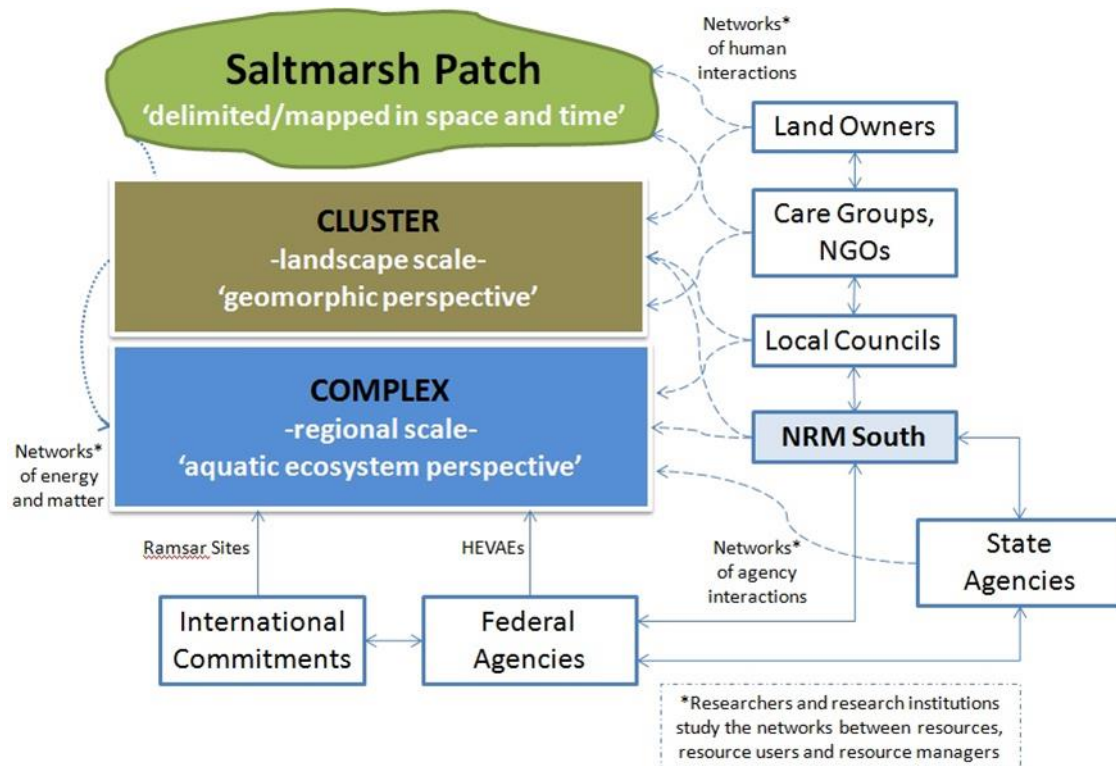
Saltmarsh Patch
'delimited/mapped in space and time'

Networks* of human interactions

Land Owners

CLUSTER
-landscape scale-
'geomorphic perspective'

Care Groups, NGOs

Local Councils

COMPLEX
-regional scale-
'aquatic ecosystem perspective'

NRM South

Networks* of energy and matter

Ramsar Sites

HEVAEs

Networks* of agency interactions

State Agencies

International Commitments

Federal Agencies

*Researchers and research institutions study the networks between resources, resource users and resource managers